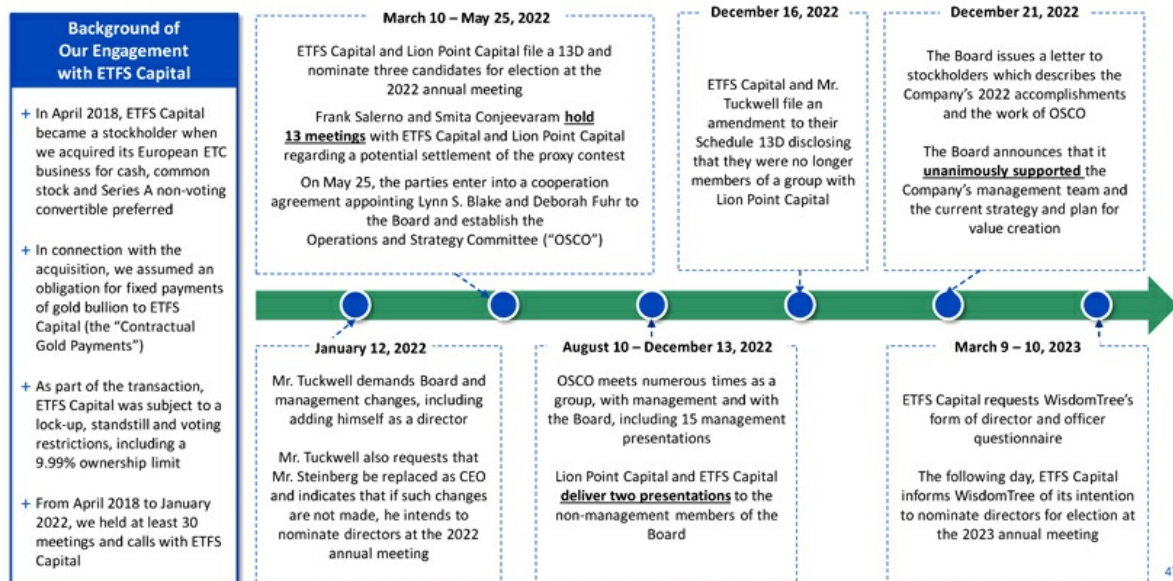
Background of Our Engagement with ETFS Capital

+ In April 2018, ETFS Capital became a stockholder when we acquired its European ETC business for cash, common stock and Series A non-voting convertible preferred

+ In connection with the acquisition, we assumed an obligation for fixed payments of gold bullion to ETFS Capital (the "Contractual Gold Payments")

+ As part of the transaction, ETFS Capital was subject to a lock-up, standstill and voting restrictions, including a 9.99% ownership limit

+ From April 2018 to January 2022, we held at least 30 meetings and calls with ETFS Capital

March 10 – May 25, 2022

ETFS Capital and Lion Point Capital file a 13D and nominate three candidates for election at the 2022 annual meeting

Frank Salerno and Smita Conjeevaram hold 13 meetings with ETFS Capital and Lion Point Capital regarding a potential settlement of the proxy contest

On May 25, the parties enter into a cooperation agreement appointing Lynn S. Blake and Deborah Fuhr to the Board and establish the Operations and Strategy Committee ("OSCO")

December 16, 2022

ETFS Capital and Mr. Tuckwell file an amendment to their Schedule 13D disclosing that they were no longer members of a group with Lion Point Capital

December 21, 2022

The Board issues a letter to stockholders which describes the Company's 2022 accomplishments and the work of OSCO

The Board announces that it unanimously supported the Company's management team and the current strategy and plan for value creation

January 12, 2022

Mr. Tuckwell demands Board and management changes, including adding himself as a director

Mr. Tuckwell also requests that Mr. Steinberg be replaced as CEO and indicates that if such changes are not made, he intends to nominate directors at the 2022 annual meeting

August 10 – December 13, 2022

OSCO meets numerous times as a group, with management and with the Board, including 15 management presentations

Lion Point Capital and ETFS Capital deliver two presentations to the non-management members of the Board

March 9 – 10, 2023

ETFS Capital requests WisdomTree's form of director and officer questionnaire

The following day, ETFS Capital informs WisdomTree of its intention to nominate directors for election at the 2023 annual meeting

4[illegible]